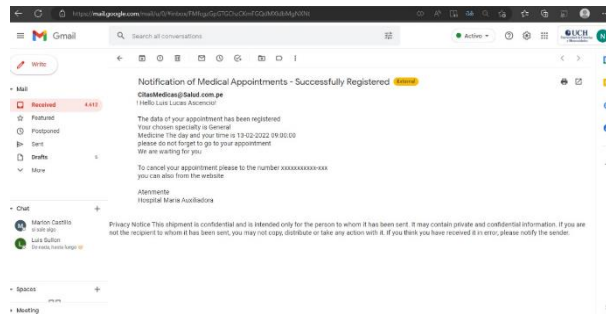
https://mail.google.com/mail/u/0/#inbox/FMfcgzGpGTGDsDKmFGQdMXdkMgNXN

Gmail

Search all conversations

Active

UCH

Write

Mail

Received 6472

Featured

Postponed

Sent

Drafts 6

More

Chat

Marlon Castillo

Luis Bullon

Spaces

Meeting

Notification of Medical Appointments - Successfully Registered External

CitasMedicas@Salud.com.pe
Hello Luis Lucas Ascencio!

The data of your appointment has been registered
Your chosen specialty is General
Medicine The day and your time is 13-02-2022 09:00:00
please do not forget to go to your appointment
We are waiting for you

To cancel your appointment please to the number xxxxxxxxxx-xxx
you can also from the website

Atentamente
Hospital Maria Auxiliadora

Privacy Notice This shipment is confidential and is intended only for the person to whom it has been sent. It may contain private and confidential information. If you are not the recipient to whom it has been sent, you may not copy, distribute or take any action with it. If you think you have received it in error, please notify the sender.